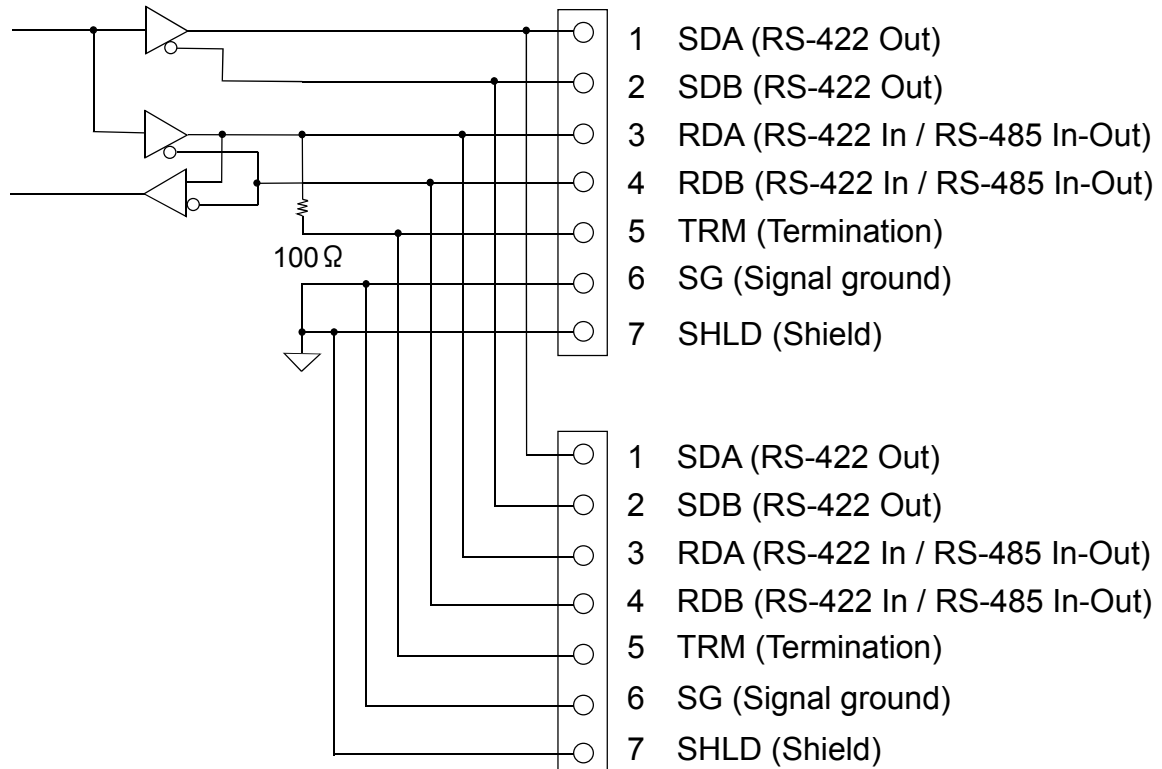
100Ω

1 SDA (RS-422 Out)
2 SDB (RS-422 Out)
3 RDA (RS-422 In / RS-485 In-Out)
4 RDB (RS-422 In / RS-485 In-Out)
5 TRM (Termination)
6 SG (Signal ground)
7 SHLD (Shield)

1 SDA (RS-422 Out)
2 SDB (RS-422 Out)
3 RDA (RS-422 In / RS-485 In-Out)
4 RDB (RS-422 In / RS-485 In-Out)
5 TRM (Termination)
6 SG (Signal ground)
7 SHLD (Shield)